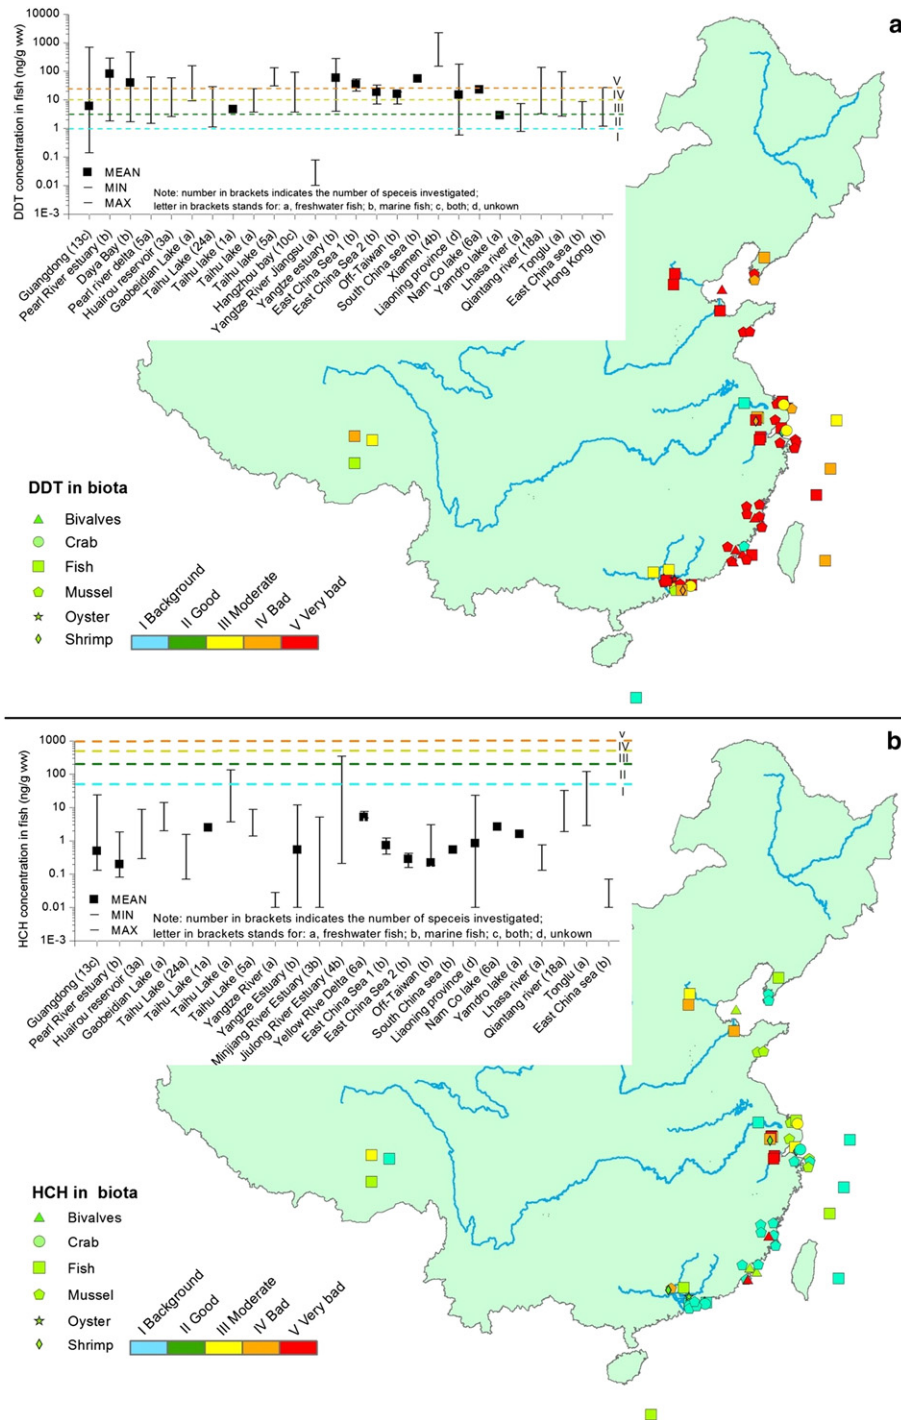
a

DDT concentration in fish (ng/g ww)

10000
1000
100
10
1
0.1
0.01
1E-3

V
IV
III
II
I

MEAN
MIN
MAX

Note: number in brackets indicates the number of speceis investigated;
letter in brackets stands for: a, freshwater fish; b, marine fish; c, both; d, unkown

Guangdong (13c)
Pearl River estuary (b)
Daya Bay (b)
Pearl river delta (5a)
Huairou reservoir (3a)
Gaobeidian Lake (a)
Taihu Lake (24a)
Taihu Lake (1a)
Taihu lake (a)
Taihu lake (5a)
Hangzhou bay (10c)
Yangtze River Jiangsu (a)
Yangtze estuary (b)
East China Sea 1 (b)
East China Sea 2 (b)
Off-Taiwan (b)
South China sea (b)
Xiamen (4b)
Liaoning province (d)
Nam Co lake (6a)
Yamdro lake (a)
Lhasa river (a)
Qiantang river (18a)
Tonglu (a)
East China sea (b)
Hong Kong (b)

DDT in biota
Bivalves
Crab
Fish
Mussel
Oyster
Shrimp

I Background
II Good
III Moderate
IV Bad
V Very bad

b

HCH concentration in fish (ng/g ww)

1000
100
10
1
0.1
0.01
1E-3

V
IV
III
II
I

MEAN
MIN
MAX

Note: number in brackets indicates the number of speceis investigated;
letter in brackets stands for: a, freshwater fish; b, marine fish; c, both; d, unkown

Guangdong (13c)
Pearl River estuary (b)
Huairou reservoir (3a)
Gaobeidian Lake (a)
Taihu Lake (24a)
Taihu Lake (1a)
Taihu Lake (a)
Taihu Lake (5a)
Yangtze River (a)
Yangtze Estuary (b)
Minjiang River Estuary (3b)
Jiulong River Estuary (4b)
Yellow Rive Delta (6a)
East China Sea 1 (b)
East China Sea 2 (b)
Off-Taiwan (b)
South China sea (b)
Liaoning province (d)
Nam Co lake (6a)
Yamdro lake (a)
Lhasa river (a)
Qiantang river (18a)
Tonglu (a)
East China sea (b)

HCH in biota
Bivalves
Crab
Fish
Mussel
Oyster
Shrimp

I Background
II Good
III Moderate
IV Bad
V Very bad